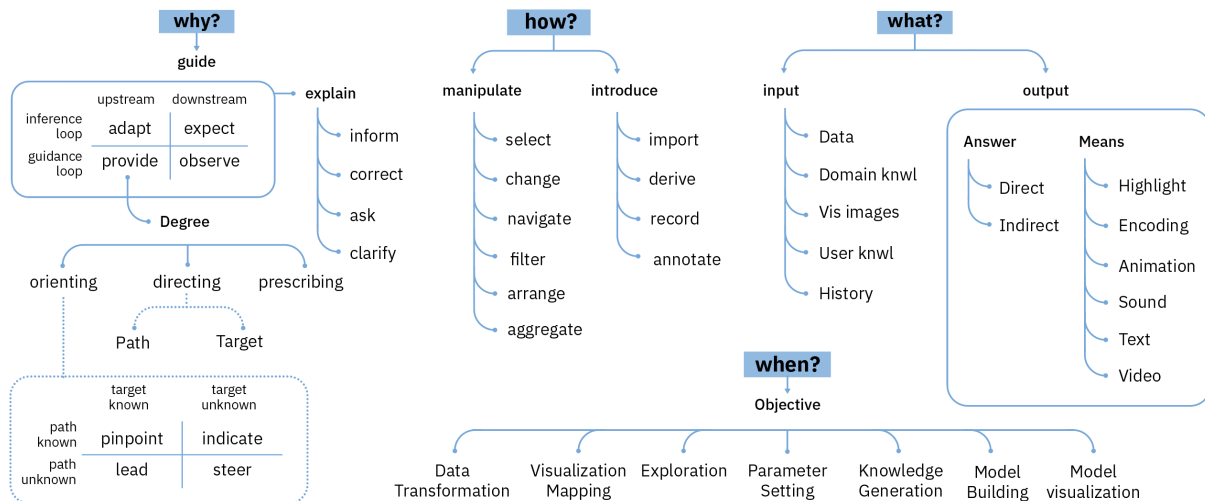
why?

guide

| | upstream | downstream |
|---|---|---|
| inference loop | adapt | expect |
| guidance loop | provide | observe |

explain

inform

correct

ask

clarify

Degree

orienting

directing

prescribing

Path

Target

| | target known | target unknown |
|---|---|---|
| path known | pinpoint | indicate |
| path unknown | lead | steer |

how?

manipulate

select

change

navigate

filter

arrange

aggregate

introduce

import

derive

record

annotate

what?

input

Data

Domain knwl

Vis images

User knwl

History

output

Answer

Direct

Indirect

Means

Highlight

Encoding

Animation

Sound

Text

Video

when?

Objective

Data Transformation

Visualization Mapping

Exploration

Parameter Setting

Knowledge Generation

Model Building

Model visualization